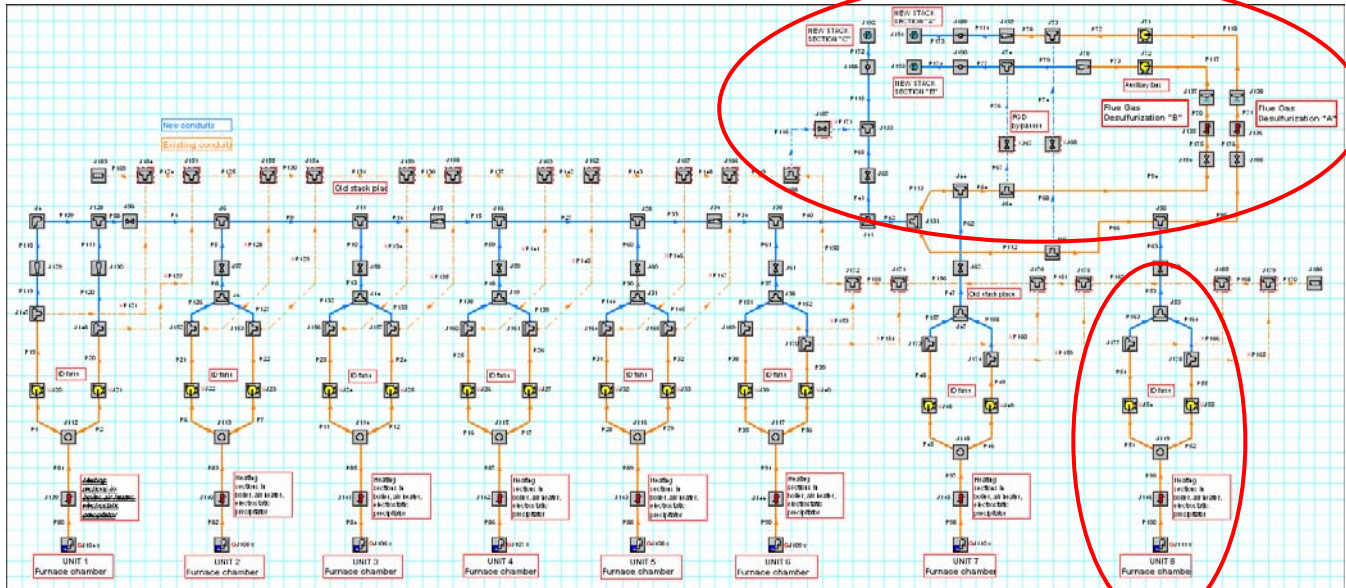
NEW STACK SECTION "A"

NEW STACK SECTION "C"

NEW STACK SECTION "B"

Auxiliary fan

FGD bypass

Flue Gas Desulfurization "B"

Flue Gas Desulfurization "A"

New conduits

Existing conduits

Old stack place

Old stack place

ID fans

ID fans

ID fans

ID fans

ID fans

ID fans

ID fans

ID fans

Heating sections in boiler, air heater, electrostatic precipitator

Heating sections in boiler, air heater, electrostatic precipitator

Heating sections in boiler, air heater, electrostatic precipitator

Heating sections in boiler, air heater, electrostatic precipitator

Heating sections in boiler, air heater, electrostatic precipitator

Heating sections in boiler, air heater, electrostatic precipitator

Heating sections in boiler, air heater, electrostatic precipitator

Heating sections in boiler, air heater, electrostatic precipitator

UNIT 1 Furnace chamber

UNIT 2 Furnace chamber

UNIT 3 Furnace chamber

UNIT 4 Furnace chamber

UNIT 5 Furnace chamber

UNIT 6 Furnace chamber

UNIT 7 Furnace chamber

UNIT 8 Furnace chamber